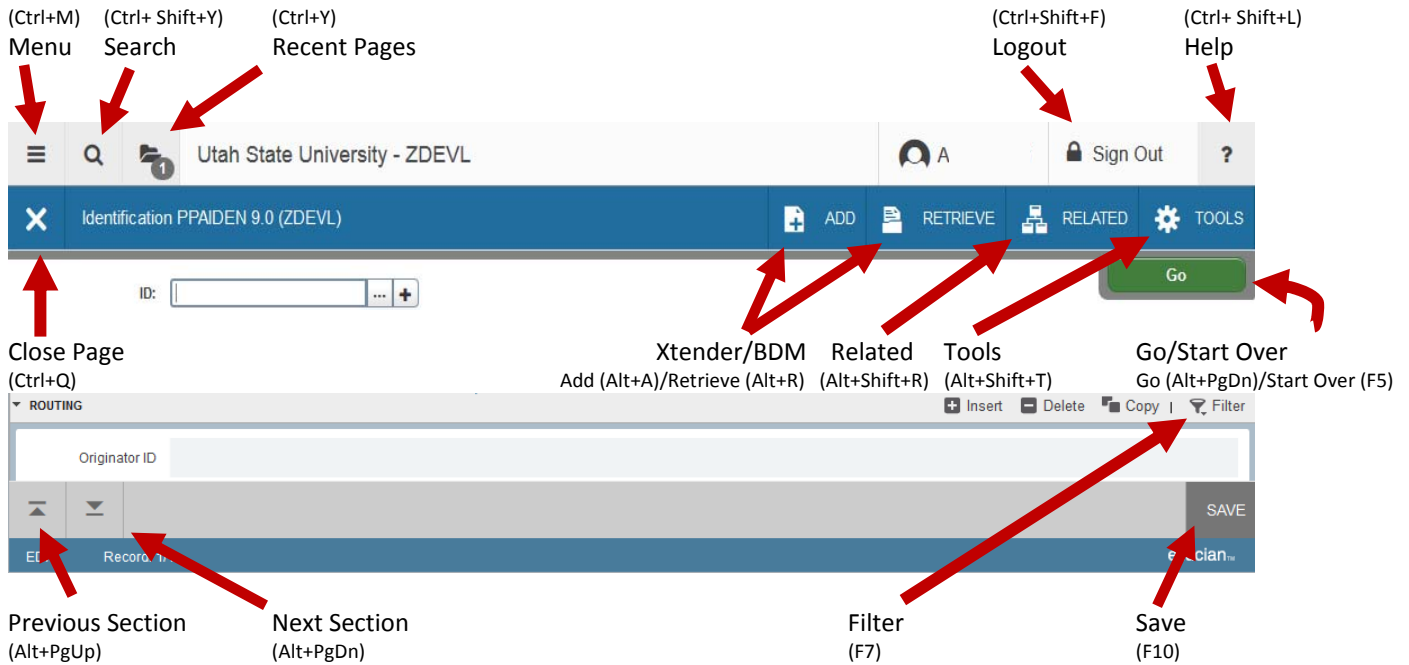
(Ctrl+M)
Menu

(Ctrl+ Shift+Y)
Search

(Ctrl+Y)
Recent Pages

(Ctrl+Shift+F)
Logout

(Ctrl+ Shift+L)
Help

1 Utah State University - ZDEVL

A

Sign Out

?

Identification PPAIDEN 9.0 (ZDEVL)

ADD RETRIEVE RELATED TOOLS

ID: ...

Go

Close Page
(Ctrl+Q)

Xtender/BDM
Add (Alt+A)/Retrieve (Alt+R)

Related
(Alt+Shift+R)

Tools
(Alt+Shift+T)

Go/Start Over
Go (Alt+PgDn)/Start Over (F5)

ROUTING

Insert Delete Copy | Filter

Originator ID

SAVE

ED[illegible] Record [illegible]

e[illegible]cian

Previous Section
(Alt+PgUp)

Next Section
(Alt+PgDn)

Filter
(F7)

Save
(F10)